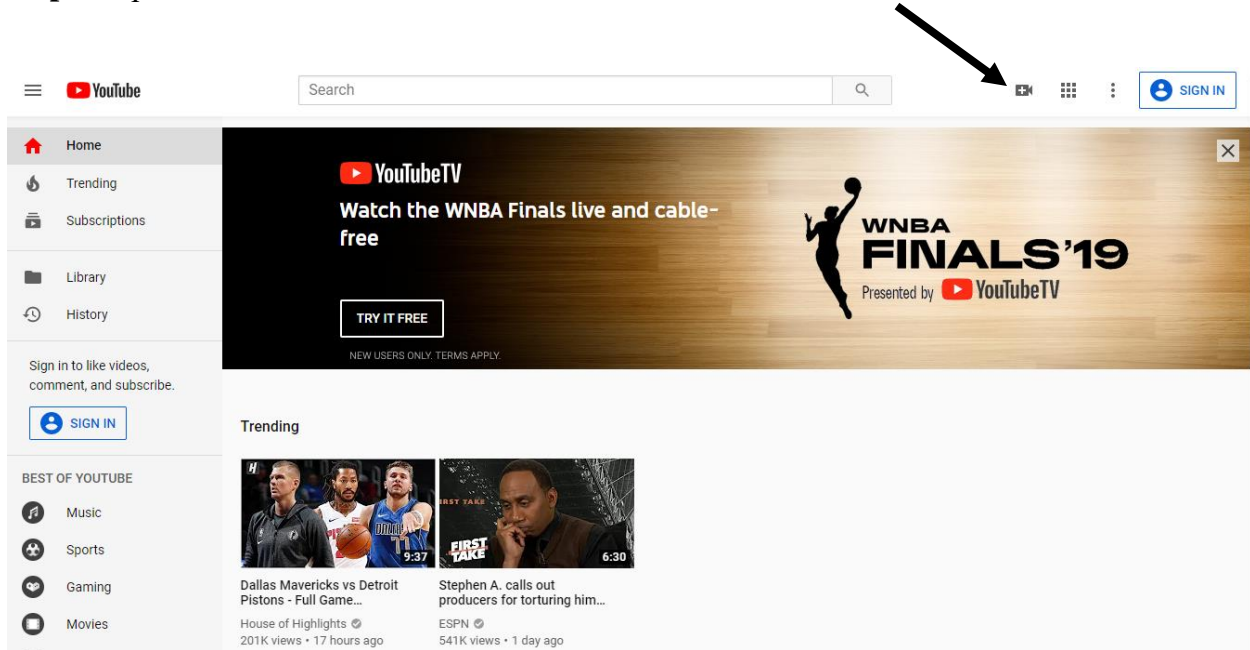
YouTube

Search

SIGN IN

Home

Trending

Subscriptions

Library

History

Sign in to like videos, comment, and subscribe.

SIGN IN

BEST OF YOUTUBE

Music

Sports

Gaming

Movies

YouTubeTV

Watch the WNBA Finals live and cable-free

TRY IT FREE

NEW USERS ONLY. TERMS APPLY.

WNBA FINALS'19

Presented by YouTubeTV

Trending

9:37

Dallas Mavericks vs Detroit Pistons - Full Game...

House of Highlights

201K views • 17 hours ago

FIRST TAKE

FIRST TAKE

6:30

Stephen A. calls out producers for torturing him...

ESPN

541K views • 1 day ago